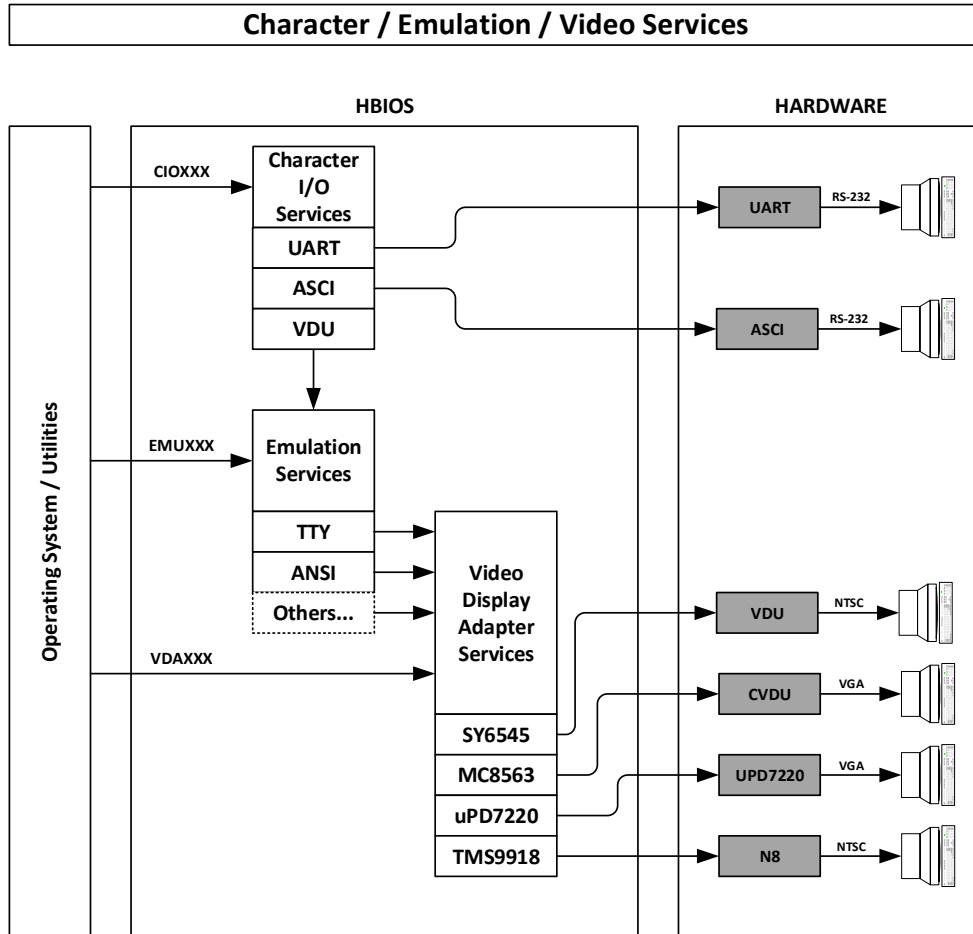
Character / Emulation / Video Services

HBIOS

HARDWARE

Operating System / Utilities

CIOXXX

Character I/O Services

UART

ASCI

VDU

UART

RS-232

ASCI

RS-232

EMUXXX

Emulation Services

TTY

ANSI

Others...

Video Display Adapter Services

VDAXXX

SY6545

MC8563

uPD7220

TMS9918

VDU

NTSC

CVDU

VGA

UPD7220

VGA

N8

NTSC